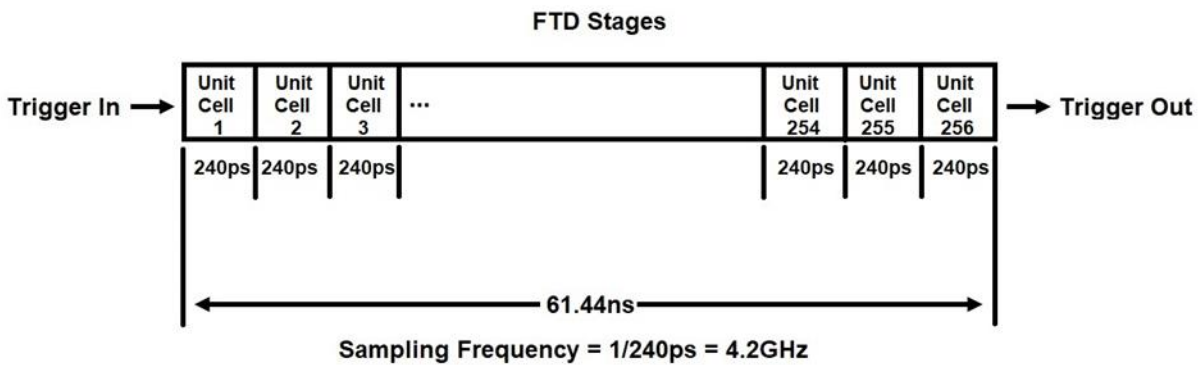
FTD Stages

Trigger In

Unit Cell 1

Unit Cell 2

Unit Cell 3

...

Unit Cell 254

Unit Cell 255

Unit Cell 256

Trigger Out

240ps 240ps 240ps 240ps 240ps 240ps

61.44ns

Sampling Frequency = 1/240ps = 4.2GHz